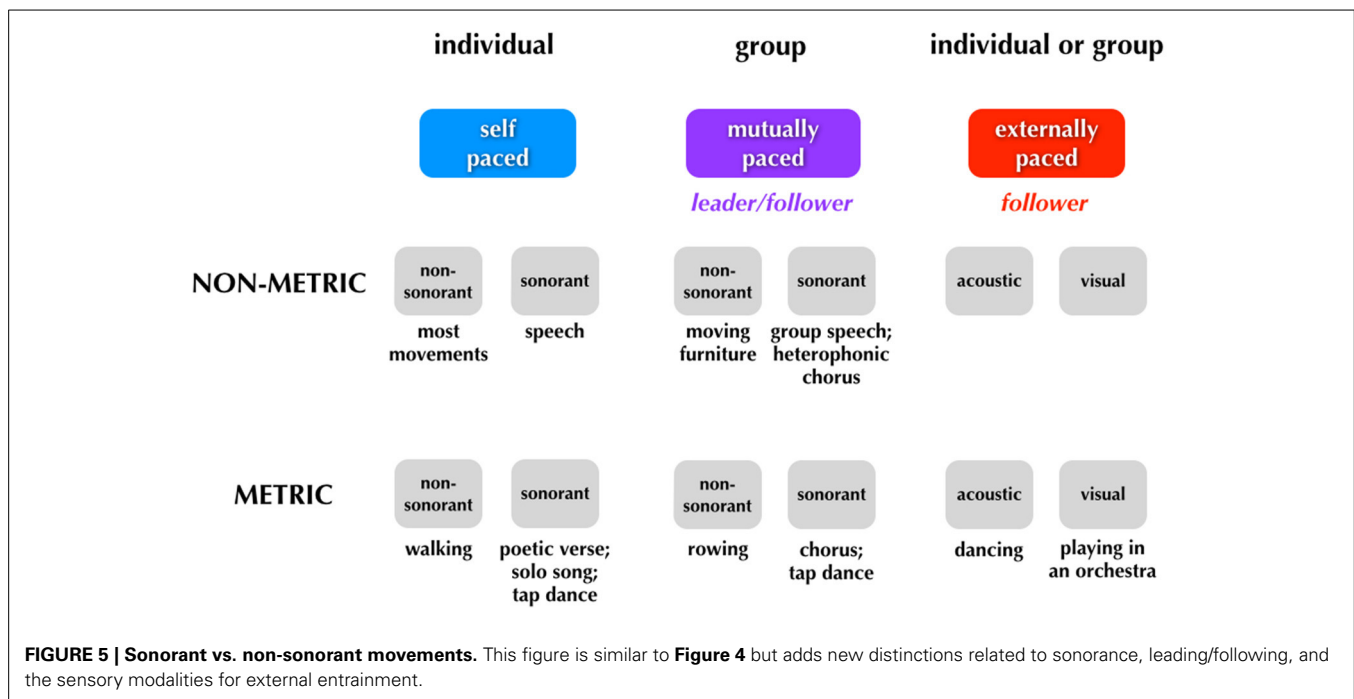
individual

group

individual or group

self paced

mutually paced

leader/follower

externally paced

follower

NON-METRIC

non-sonorant

most movements

sonorant

speech

non-sonorant

moving furniture

sonorant

group speech; heterophonic chorus

acoustic

visual

METRIC

non-sonorant

walking

sonorant

poetic verse; solo song; tap dance

non-sonorant

rowing

sonorant

chorus; tap dance

acoustic

dancing

visual

playing in an orchestra

**FIGURE 5 | Sonorant vs. non-sonorant movements.** This figure is similar to **Figure 4** but adds new distinctions related to sonorance, leading/following, and the sensory modalities for external entrainment.